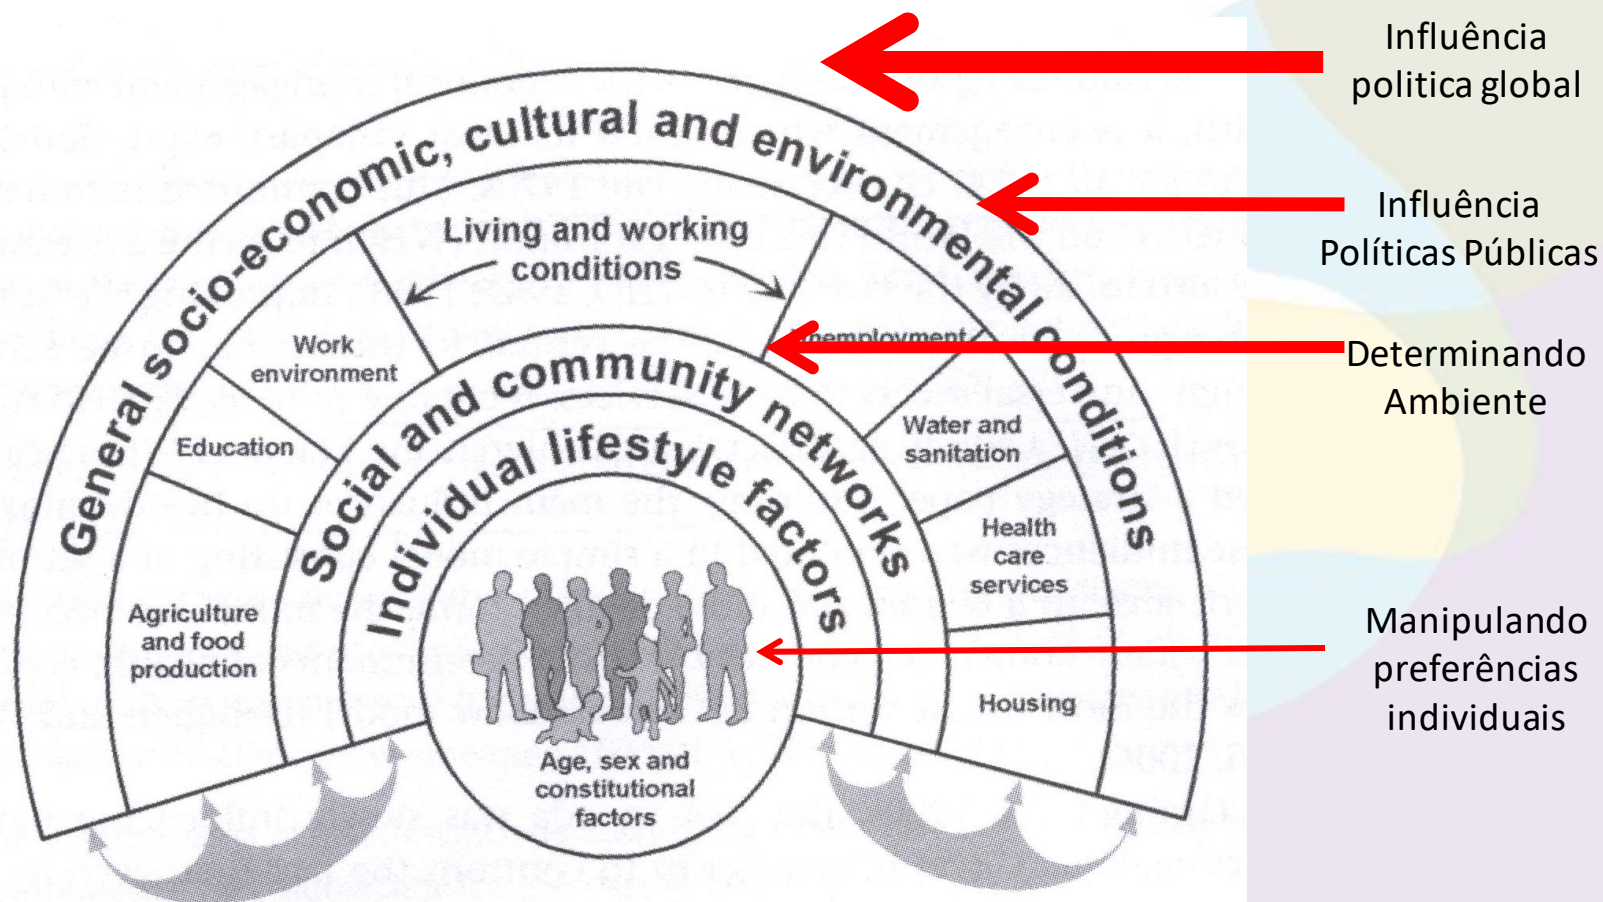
General socio-economic, cultural and environmental conditions

Living and working conditions

Work environment

Education

Agriculture and food production

Unemployment

Water and sanitation

Health care services

Housing

Social and community networks

Individual lifestyle factors

Age, sex and constitutional factors

Influência politica global

Influência Políticas Públicas

Determinando Ambiente

Manipulando preferências individuais